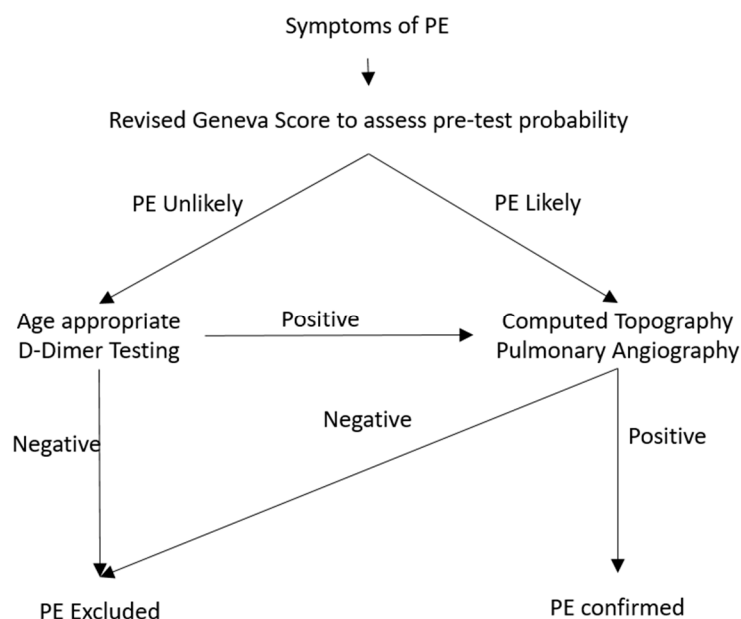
Symptoms of PE

Revised Geneva Score to assess pre-test probability

PE Unlikely

PE Likely

Age appropriate D-Dimer Testing

Positive

Computed Topography Pulmonary Angiography

Negative

Negative

Positive

PE Excluded

PE confirmed